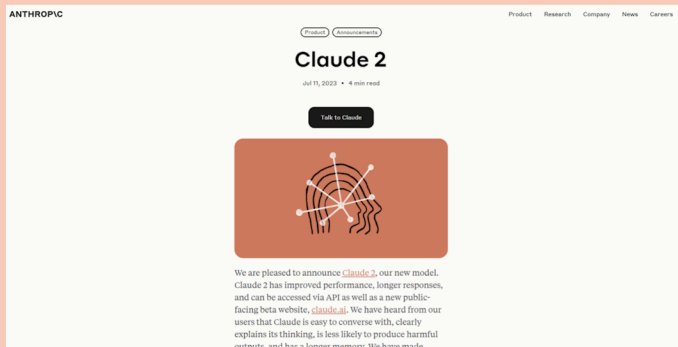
ANTHROP\C

Product Research Company News Careers

Product Announcements

Claude 2

Jul 11, 2023 • 4 min read

Talk to Claude

We are pleased to announce Claude 2, our new model. Claude 2 has improved performance, longer responses, and can be accessed via API as well as a new public-facing beta website, claude.ai. We have heard from our users that Claude is easy to converse with, clearly explains its thinking, is less likely to produce harmful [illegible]